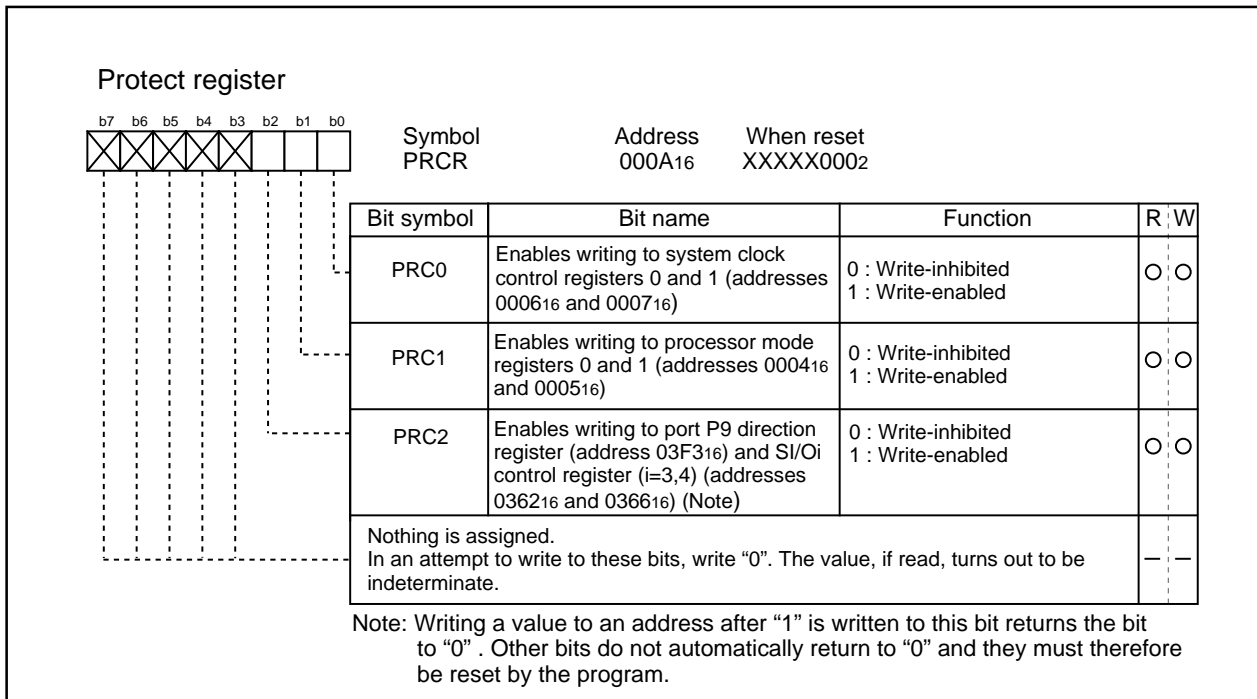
Protect register

b7 b6 b5 b4 b3 b2 b1 b0

Symbol PRCR

Address $000A_{16}$

When reset $XXXXX000_2$

| Bit symbol | Bit name | Function | R | W |
|---|---|---|---|---|
| PRC0 | Enables writing to system clock control registers 0 and 1 (addresses $0006_{16}$ and $0007_{16}$) | 0 : Write-inhibited<br>1 : Write-enabled | O | O |
| PRC1 | Enables writing to processor mode registers 0 and 1 (addresses $0004_{16}$ and $0005_{16}$) | 0 : Write-inhibited<br>1 : Write-enabled | O | O |
| PRC2 | Enables writing to port P9 direction register (address $03F3_{16}$) and SI/Oi control register (i=3,4) (addresses $0362_{16}$ and $0366_{16}$) (Note) | 0 : Write-inhibited<br>1 : Write-enabled | O | O |
| Nothing is assigned.<br>In an attempt to write to these bits, write "0". The value, if read, turns out to be indeterminate. | | | — | — |

Note: Writing a value to an address after "1" is written to this bit returns the bit to "0" . Other bits do not automatically return to "0" and they must therefore be reset by the program.